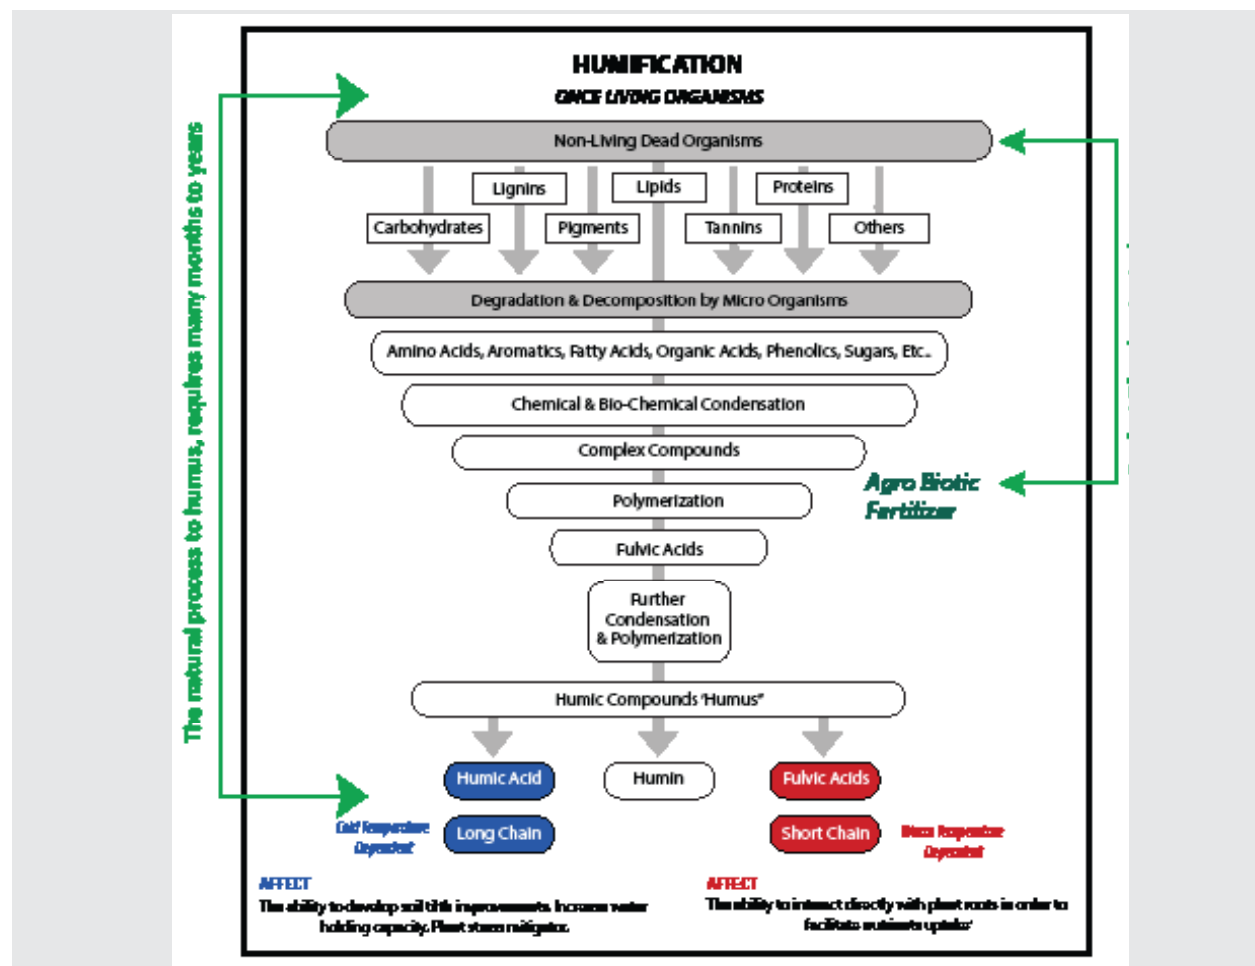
HUMIFICATION
ONCE LIVING ORGANISMS

The natural process to humus, requires many months to years

Non-Living Dead Organisms

Lignins
Lipids
Proteins
Carbohydrates
Pigments
Tannins
Others

Degradation & Decomposition by Micro Organisms

Amino Acids, Aromatics, Fatty Acids, Organic Acids, Phenolics, Sugars, Etc.

Chemical & Bio-Chemical Condensation

Complex Compounds

Polymerization

Agro Biotic Fertilizer

Fulvic Acids

Further Condensation & Polymerization

Humic Compounds "Humus"

Humic Acid
Humin
Fulvic Acids

Cold Temperature Dependent
Long Chain
Short Chain
Warm Temperature Dependent

AFFECT
The ability to develop soil tilth improvements. Increase water holding capacity. Plant stress mitigator.

AFFECT
The ability to interact directly with plant roots in order to facilitate nutrients uptake'